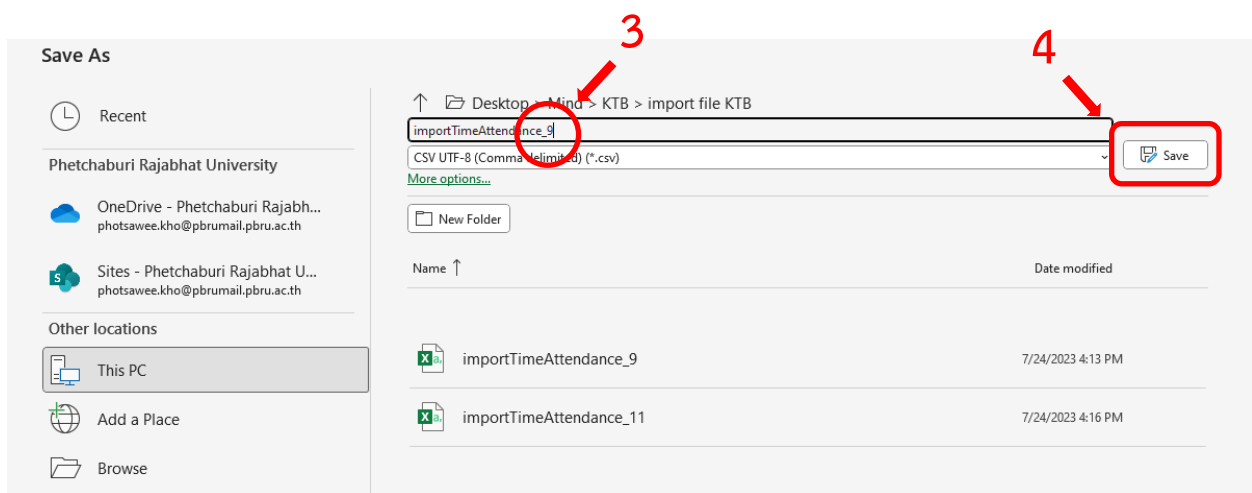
Save As

Recent

Phetchaburi Rajabhat University

OneDrive - Phetchaburi Rajabh...
photsawee.kho@pbrumail.pbru.ac.th

Sites - Phetchaburi Rajabhat U...
photsawee.kho@pbrumail.pbru.ac.th

Other locations

This PC

Add a Place

Browse

3

4

Desktop > Mind > KTB > import file KTB

importTimeAttendance_9

CSV UTF-8 (Comma delimited) (*.csv)

More options...

Save

New Folder

Name ↑

Date modified

importTimeAttendance_9 7/24/2023 4:13 PM

importTimeAttendance_11 7/24/2023 4:16 PM